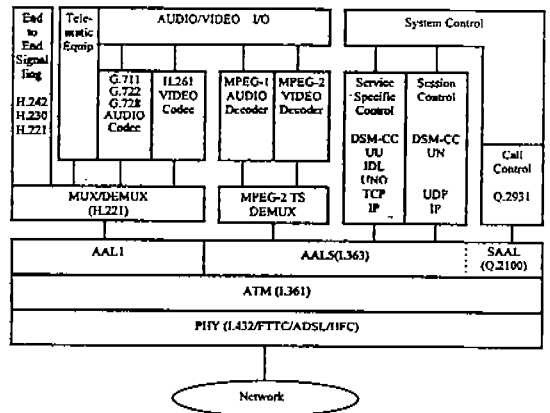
End to End Signalling
H.242
H.230
H.221

Telematic Equip

AUDIO/VIDEO I/O

G.711
G.722
G.728
AUDIO Codec

H.261
VIDEO Codec

MPEG-1
AUDIO Decoder

MPEG-2
VIDEO Decoder

System Control

Service Specific Control
DSM-CC
UU
IDL
UNO
TCP
IP

Session Control
DSM-CC
UN
UDP
IP

Call Control
Q.2931

MUX/DEMUX
(H.221)

MPEG-2 TS
DEMUX

AAL1

AAL5(I.363)

SAAL
(Q.2100)

ATM (I.361)

PHY (I.432/FTTC/ADSL/HFC)

Network